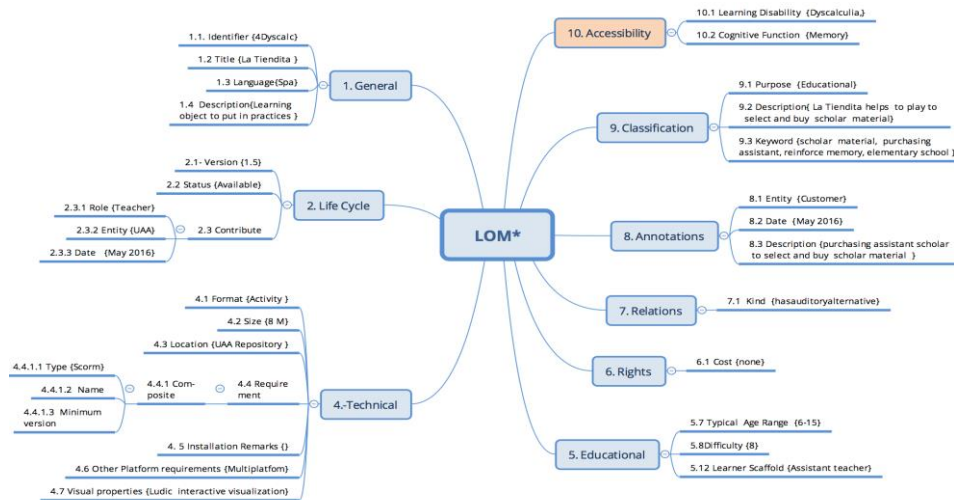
LOM*

1. General
1.1. Identifier {4Dyscalc}
1.2 Title {La Tiendita }
1.3 Language{Spa}
1.4 Description{Learning object to put in practices }

2. Life Cycle
2.1- Version {1.5}
2.2 Status {Available}
2.3 Contribute
2.3.1 Role {Teacher}
2.3.2 Entity {UAA}
2.3.3 Date {May 2016}

4.-Technical
4.1 Format {Activity }
4.2 Size {8 M}
4.3 Location {UAA Repository }
4.4 Requirement
4.4.1 Composite
4.4.1.1 Type {Scorm}
4.4.1.2 Name
4.4.1.3 Minimum version
4. 5 Installation Remarks {}
4.6 Other Platform requirements {Multiplatfom}
4.7 Visual properties {Ludic interactive visualization}

10. Accessibility
10.1 Learning Disability {Dyscalculia,}
10.2 Cognitive Function {Memory}

9. Classification
9.1 Purpose {Educational}
9.2 Description{ La Tiendita helps to play to select and buy scholar material}
9.3 Keyword {scholar material, purchasing assistant, reinforce memory, elementary school }

8. Annotations
8.1 Entity {Customer}
8.2 Date {May 2016}
8.3 Description {purchasing assistant scholar to select and buy scholar material }

7. Relations
7.1 Kind {hasauditoryalternative}

6. Rights
6.1 Cost {none}

5. Educational
5.7 Typical Age Range {6-15}
5.8Difficulty {8}
5.12 Learner Scaffold {Assistant teacher}